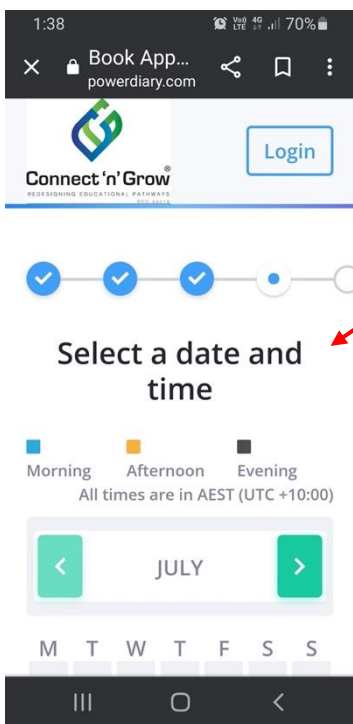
1:38
Vo) LTE 4G 70%

Book App...
powerdiary.com

Connect 'n' Grow®
REDESIGNING EDUCATIONAL PATHWAYS
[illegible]

Login

Select a date and time

Morning
Afternoon
Evening
All times are in AEST (UTC +10:00)

<
JULY
>

M T W T F S S